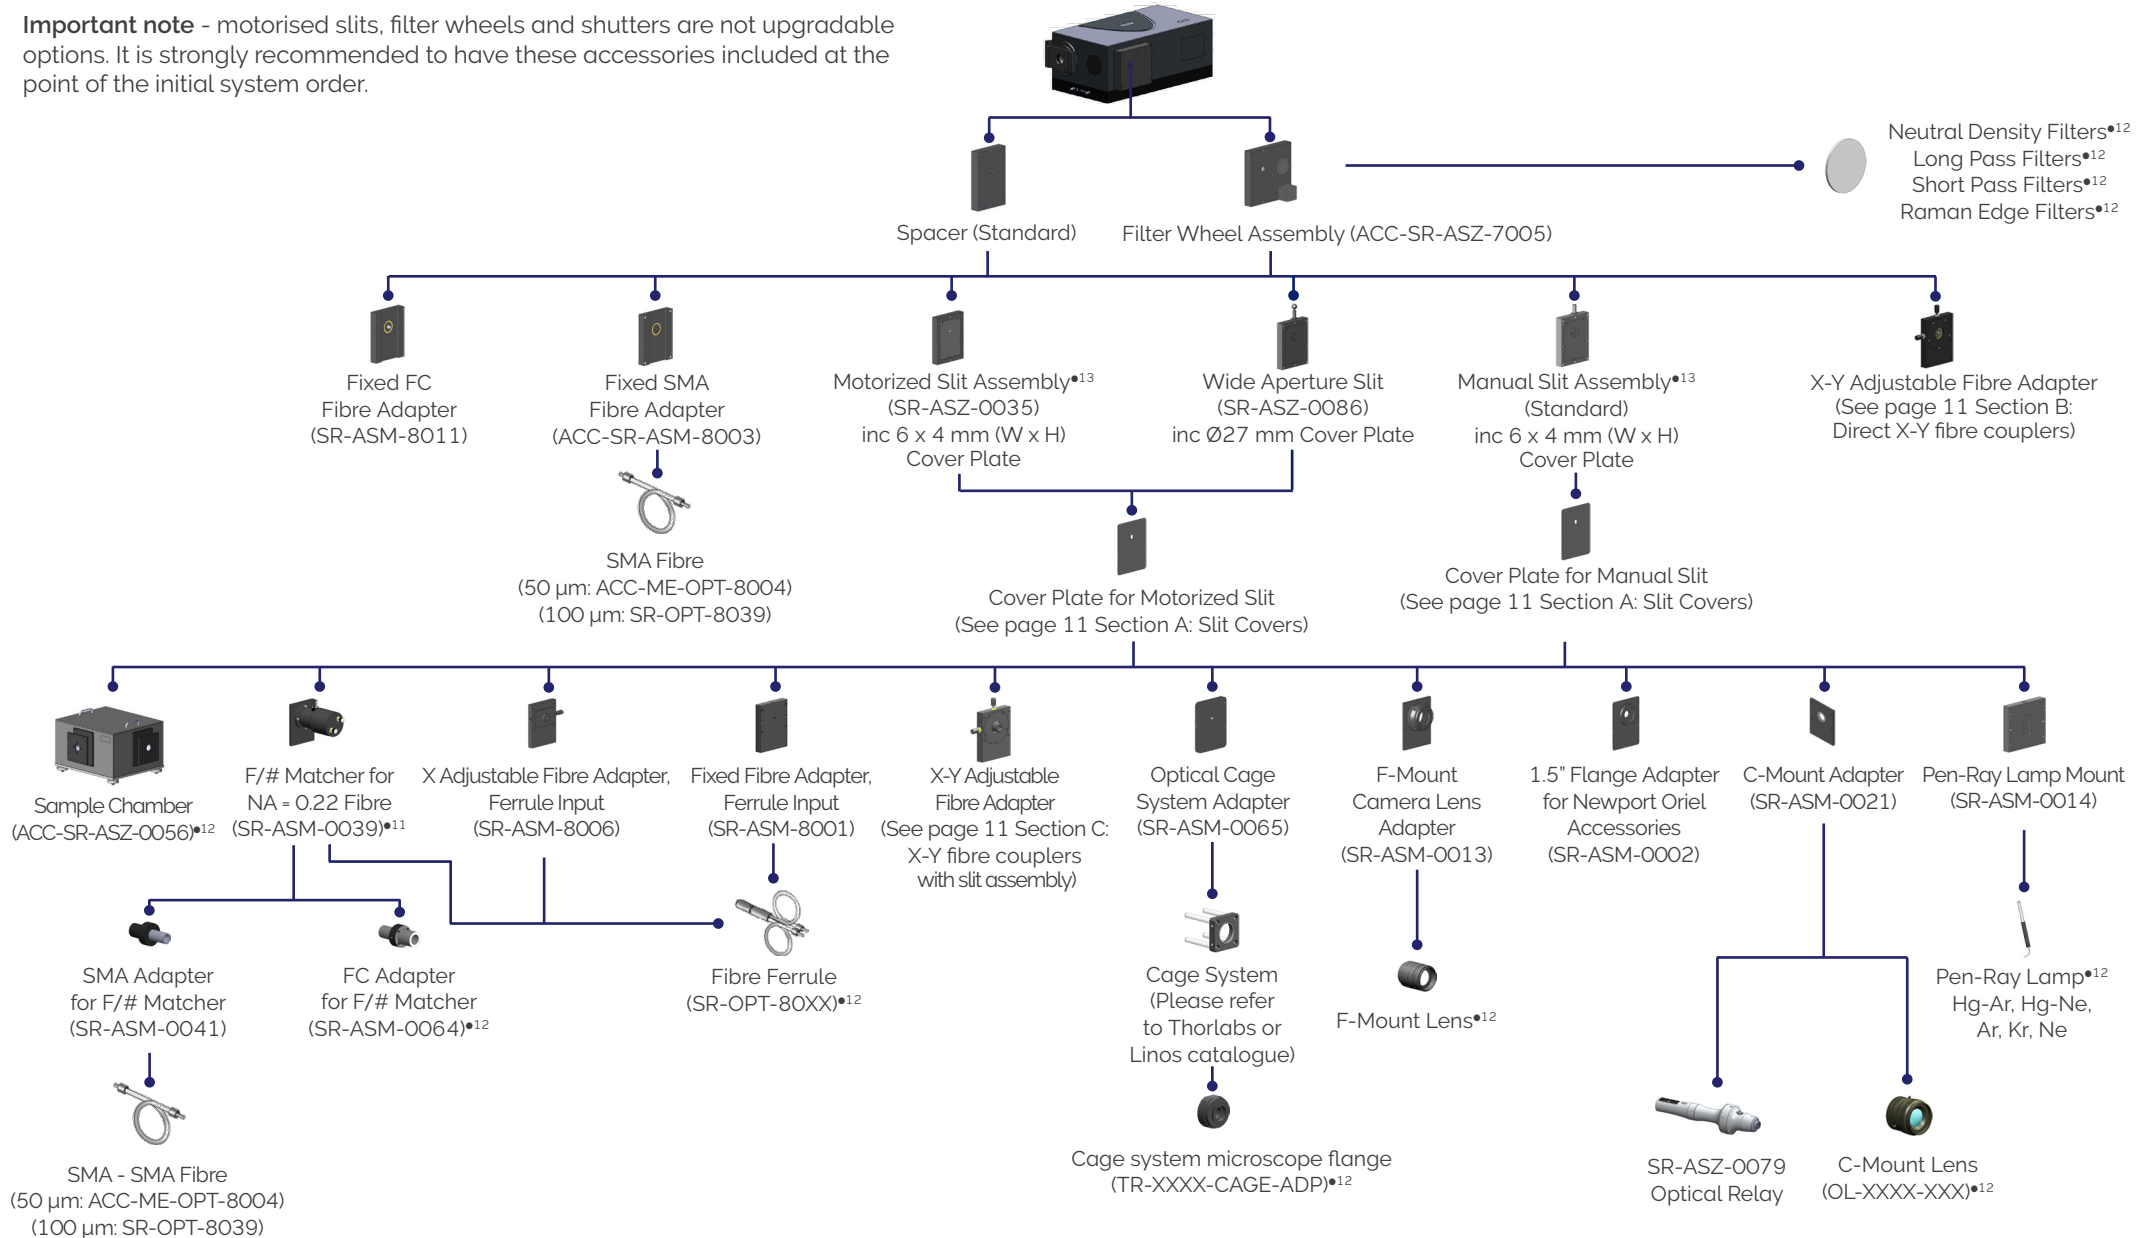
**Important note** - motorised slits, filter wheels and shutters are not upgradable options. It is strongly recommended to have these accessories included at the point of the initial system order.

Spacer (Standard)

Filter Wheel Assembly (ACC-SR-ASZ-7005)

Neutral Density Filters•12
Long Pass Filters•12
Short Pass Filters•12
Raman Edge Filters•12

Fixed FC Fibre Adapter (SR-ASM-8011)

Fixed SMA Fibre Adapter (ACC-SR-ASM-8003)

SMA Fibre (50 µm: ACC-ME-OPT-8004) (100 µm: SR-OPT-8039)

Motorized Slit Assembly•13 (SR-ASZ-0035) inc 6 x 4 mm (W x H) Cover Plate

Wide Aperture Slit (SR-ASZ-0086) inc Ø27 mm Cover Plate

Cover Plate for Motorized Slit (See page 11 Section A: Slit Covers)

Manual Slit Assembly•13 (Standard) inc 6 x 4 mm (W x H) Cover Plate

Cover Plate for Manual Slit (See page 11 Section A: Slit Covers)

X-Y Adjustable Fibre Adapter (See page 11 Section B: Direct X-Y fibre couplers)

Sample Chamber (ACC-SR-ASZ-0056)•12

F/# Matcher for NA = 0.22 Fibre (SR-ASM-0039)•11

SMA Adapter for F/# Matcher (SR-ASM-0041)

SMA - SMA Fibre (50 µm: ACC-ME-OPT-8004) (100 µm: SR-OPT-8039)

FC Adapter for F/# Matcher (SR-ASM-0064)•12

X Adjustable Fibre Adapter, Ferrule Input (SR-ASM-8006)

Fixed Fibre Adapter, Ferrule Input (SR-ASM-8001)

Fibre Ferrule (SR-OPT-80XX)•12

X-Y Adjustable Fibre Adapter (See page 11 Section C: X-Y fibre couplers with slit assembly)

Optical Cage System Adapter (SR-ASM-0065)

Cage System (Please refer to Thorlabs or Linos catalogue)

Cage system microscope flange (TR-XXXX-CAGE-ADP)•12

F-Mount Camera Lens Adapter (SR-ASM-0013)

F-Mount Lens•12

1.5" Flange Adapter for Newport Oriel Accessories (SR-ASM-0002)

C-Mount Adapter (SR-ASM-0021)

SR-ASZ-0079 Optical Relay

C-Mount Lens (OL-XXXX-XXX)•12

Pen-Ray Lamp Mount (SR-ASM-0014)

Pen-Ray Lamp•12 Hg-Ar, Hg-Ne, Ar, Kr, Ne